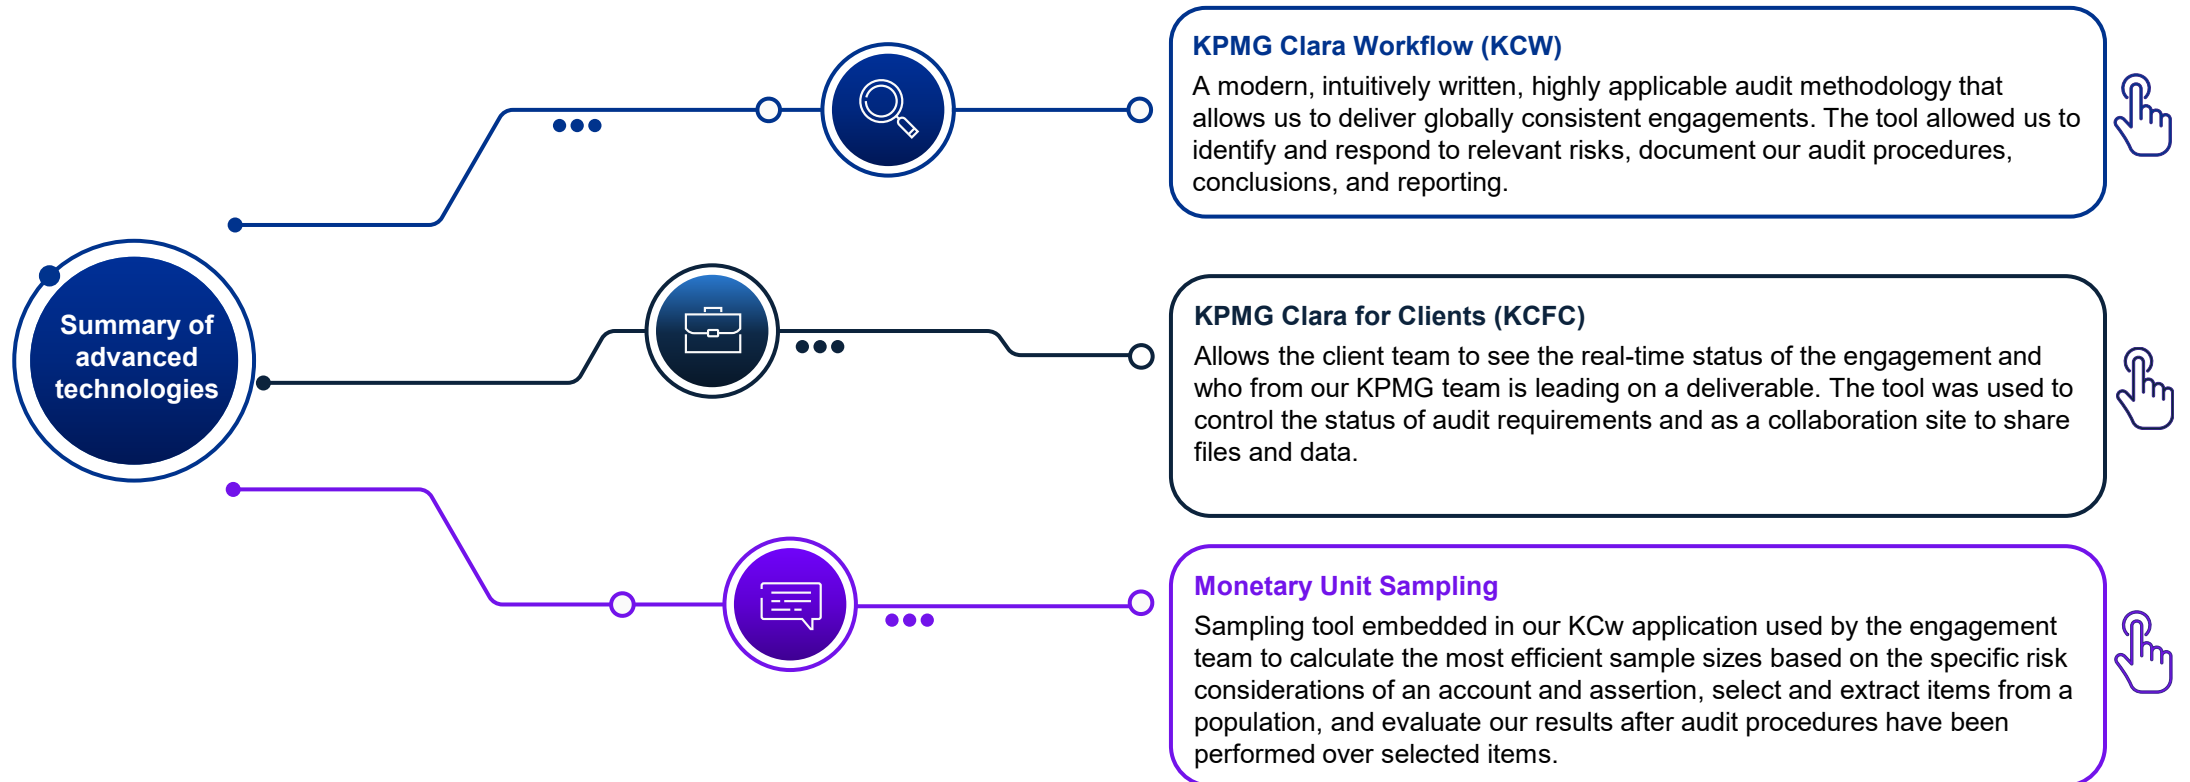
Summary of advanced technologies

KPMG Clara Workflow (KCW)

A modern, intuitively written, highly applicable audit methodology that allows us to deliver globally consistent engagements. The tool allowed us to identify and respond to relevant risks, document our audit procedures, conclusions, and reporting.

KPMG Clara for Clients (KCFC)

Allows the client team to see the real-time status of the engagement and who from our KPMG team is leading on a deliverable. The tool was used to control the status of audit requirements and as a collaboration site to share files and data.

Monetary Unit Sampling

Sampling tool embedded in our KCw application used by the engagement team to calculate the most efficient sample sizes based on the specific risk considerations of an account and assertion, select and extract items from a population, and evaluate our results after audit procedures have been performed over selected items.